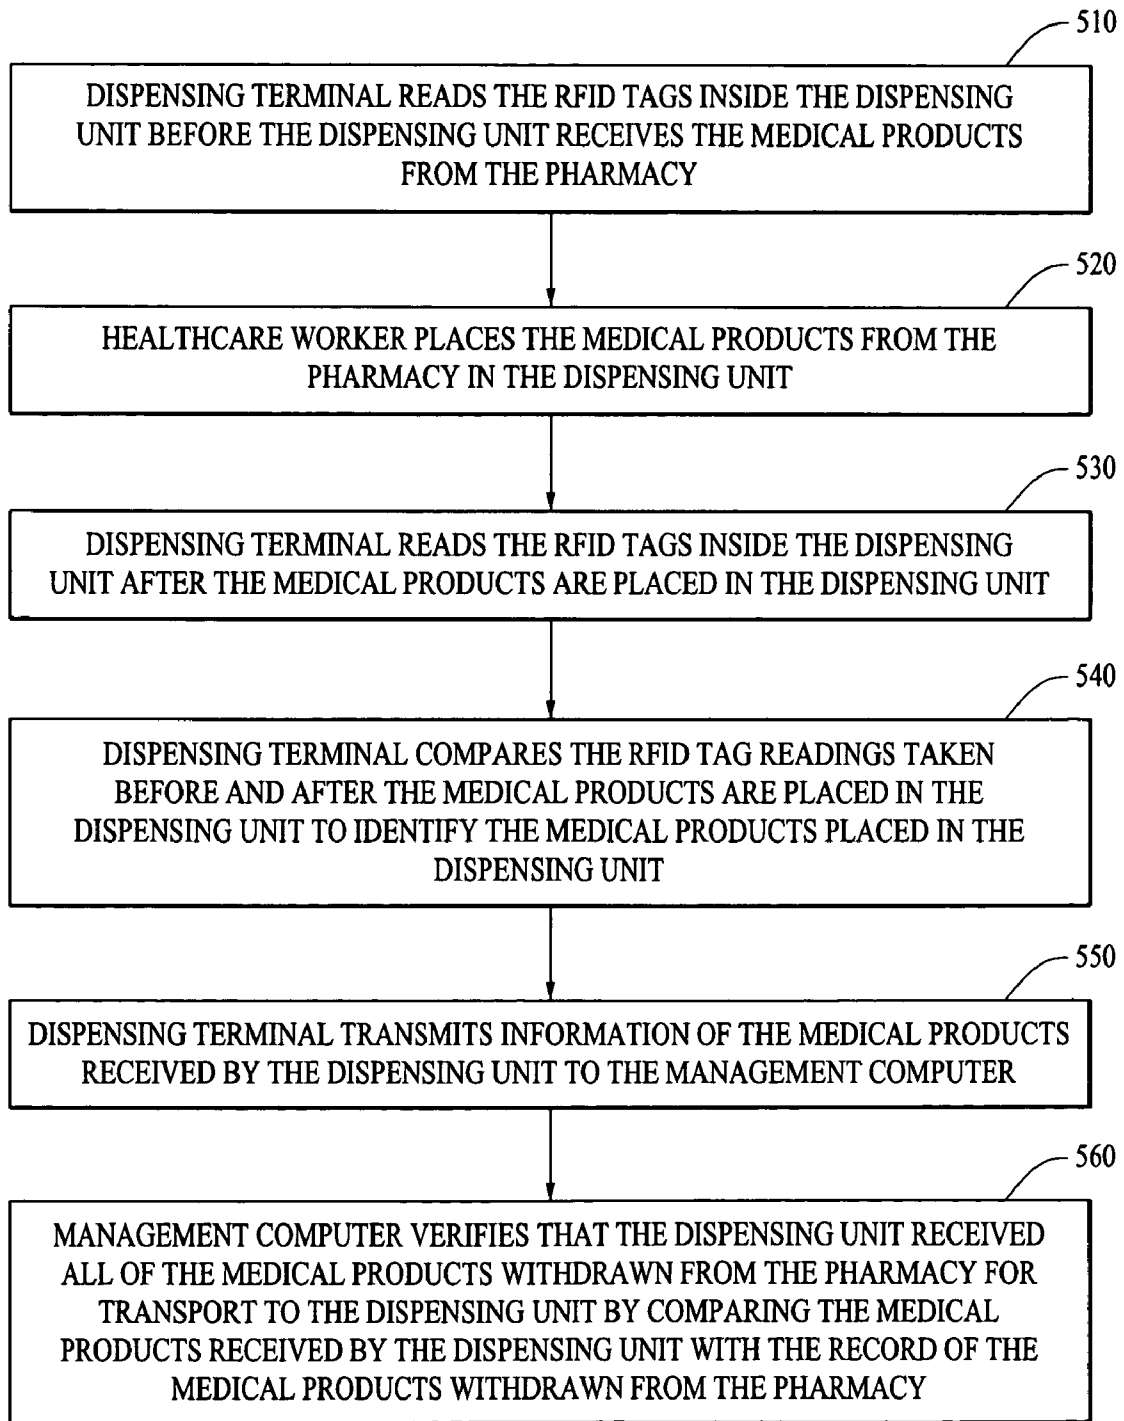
510

DISPENSING TERMINAL READS THE RFID TAGS INSIDE THE DISPENSING UNIT BEFORE THE DISPENSING UNIT RECEIVES THE MEDICAL PRODUCTS FROM THE PHARMACY

520

HEALTHCARE WORKER PLACES THE MEDICAL PRODUCTS FROM THE PHARMACY IN THE DISPENSING UNIT

530

DISPENSING TERMINAL READS THE RFID TAGS INSIDE THE DISPENSING UNIT AFTER THE MEDICAL PRODUCTS ARE PLACED IN THE DISPENSING UNIT

540

DISPENSING TERMINAL COMPARES THE RFID TAG READINGS TAKEN BEFORE AND AFTER THE MEDICAL PRODUCTS ARE PLACED IN THE DISPENSING UNIT TO IDENTIFY THE MEDICAL PRODUCTS PLACED IN THE DISPENSING UNIT

550

DISPENSING TERMINAL TRANSMITS INFORMATION OF THE MEDICAL PRODUCTS RECEIVED BY THE DISPENSING UNIT TO THE MANAGEMENT COMPUTER

560

MANAGEMENT COMPUTER VERIFIES THAT THE DISPENSING UNIT RECEIVED ALL OF THE MEDICAL PRODUCTS WITHDRAWN FROM THE PHARMACY FOR TRANSPORT TO THE DISPENSING UNIT BY COMPARING THE MEDICAL PRODUCTS RECEIVED BY THE DISPENSING UNIT WITH THE RECORD OF THE MEDICAL PRODUCTS WITHDRAWN FROM THE PHARMACY